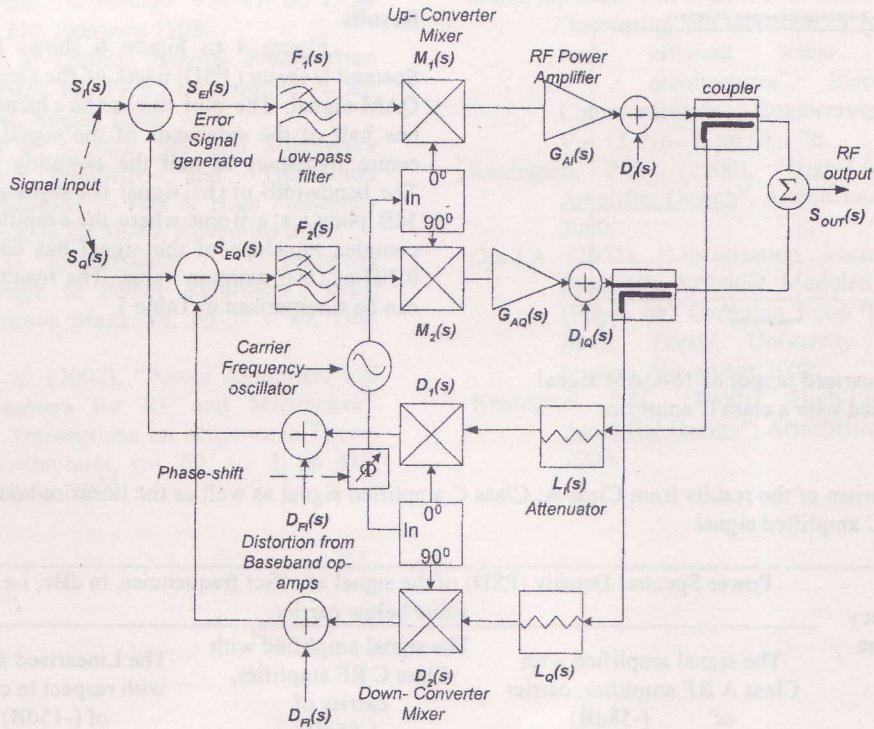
Up Converter Mixer

$M_1(s)$

RF Power Amplifier

$F_1(s)$

$S_I(s)$

$S_{EI}(s)$

Error Signal generated

Low-pass filter

$0^0$

In

$90^0$

$G_{AI}(s)$

$D_I(s)$

coupler

RF output

$S_{OUT}(s)$

Signal input

$S_Q(s)$

$S_{EQ}(s)$

$F_2(s)$

$M_2(s)$

$G_{AQ}(s)$

$D_{IQ}(s)$

Carrier Frequency oscillator

$D_1(s)$

Phase-shift

$\Phi$

$D_{FI}(s)$

$L_I(s)$

Attenuator

$0^0$

In

$90^0$

Distortion from Baseband op-amps

$D_{FI}(s)$

$D_2(s)$

Down- Converter Mixer

$L_Q(s)$